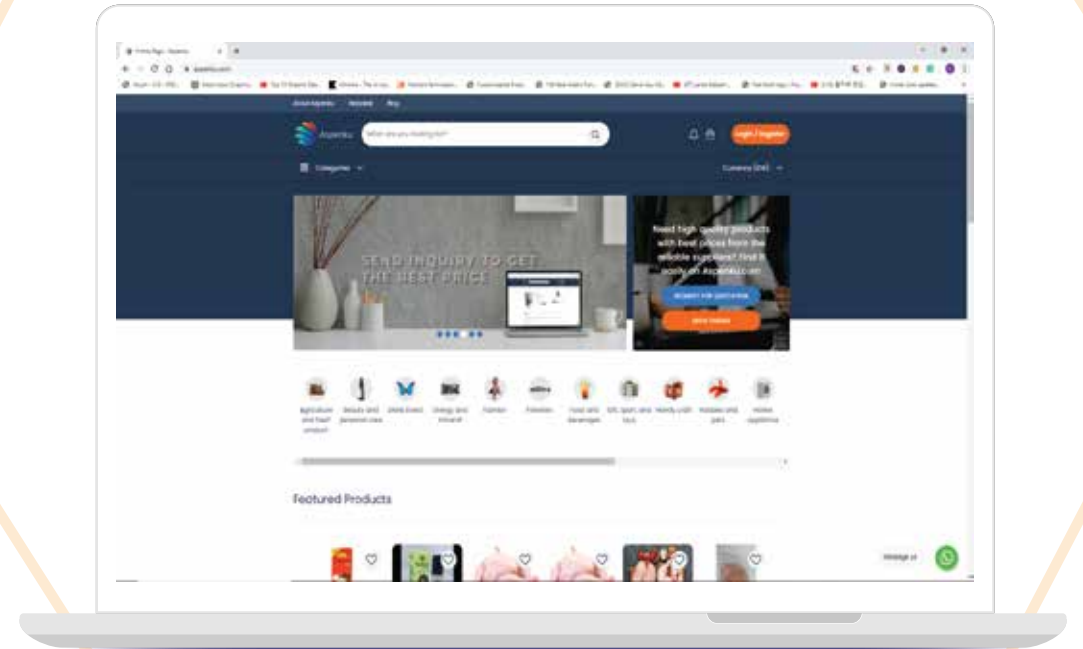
Aspenku

What are you looking for?

Login / Register

Categories

Currency (IDR)

SEND INQUIRY TO GET THE BEST PRICE

Need high quality products with best prices from the reliable suppliers? Find it easily on Aspenku.com

REQUEST FOR QUOTATION

SEND INQUIRY

Agriculture and food products | Beauty and personal care | Bridal Event | Energy and mineral | Fashion | Furniture | Food and beverages | Gift, sport, and toys | Handy craft | Hobbies and pets | Home appliance

Featured Products

Message us